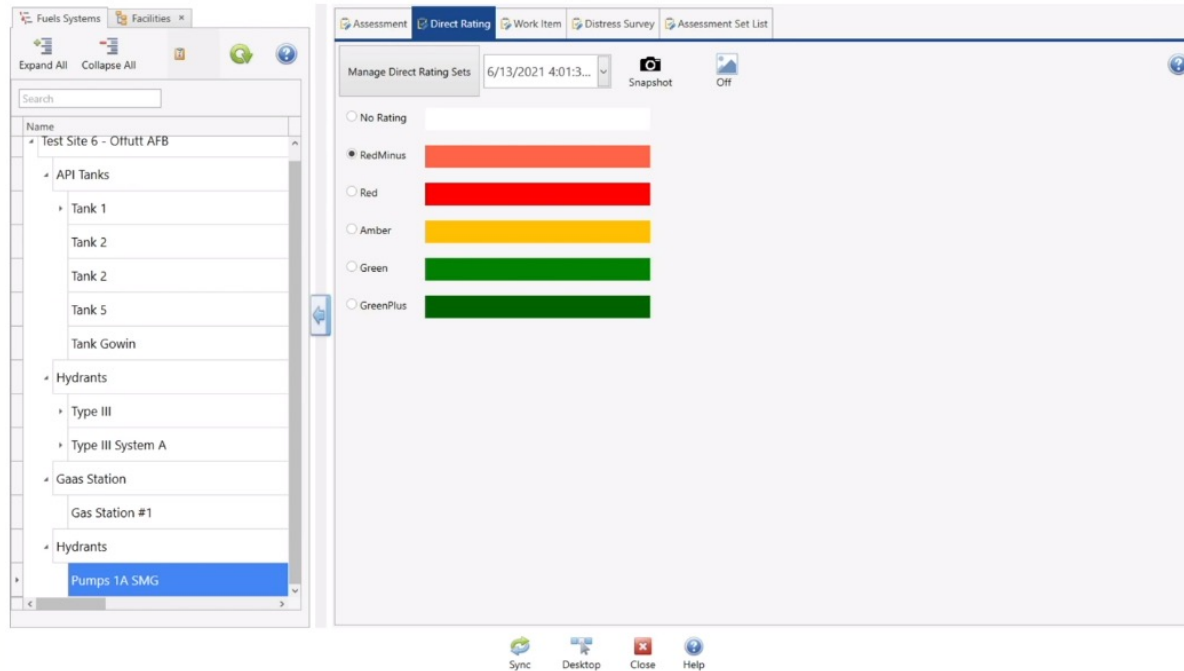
Fuels Systems
Facilities ×

Expand All
Collapse All

Search

Name

Test Site 6 - Offutt AFB
API Tanks
Tank 1
Tank 2
Tank 2
Tank 5
Tank Gowin
Hydrants
Type III
Type III System A
Gaas Station
Gas Station #1
Hydrants
Pumps 1A SMG

Assessment
Direct Rating
Work Item
Distress Survey
Assessment Set List

Manage Direct Rating Sets
6/13/2021 4:01:3...
Snapshot
Off

No Rating
RedMinus
Red
Amber
Green
GreenPlus

Sync
Desktop
Close
Help